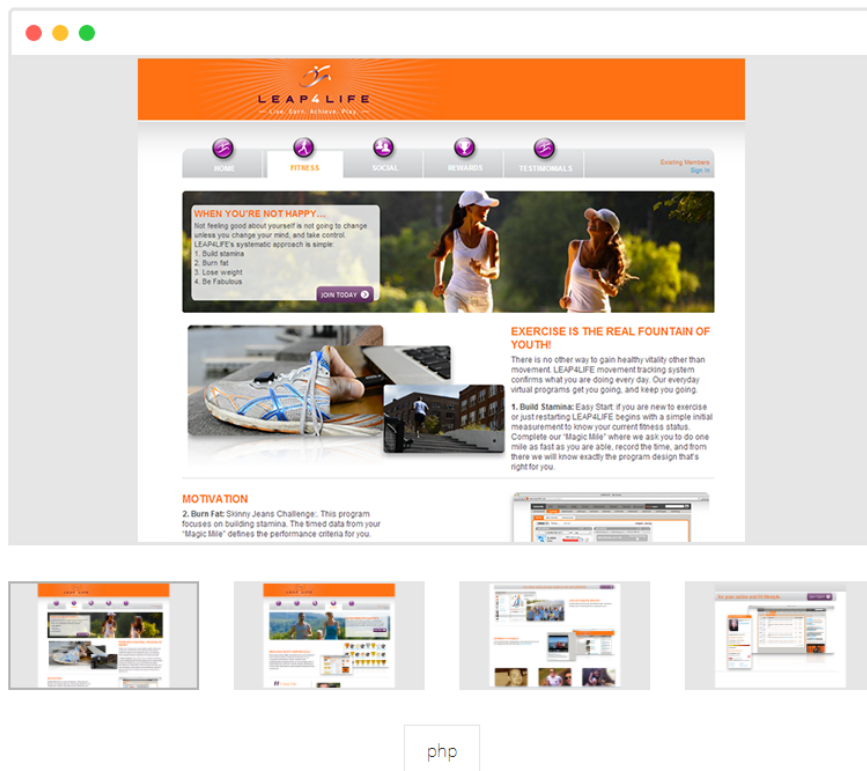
LEAP4LIFE

Live. Learn. Achieve. Play.

HOME FITNESS SOCIAL REWARDS TESTIMONIALS

Existing Members
Sign In

WHEN YOU'RE NOT HAPPY...

Not feeling good about yourself is not going to change unless you change your mind, and take control. LEAP4LIFE's systematic approach is simple:
1. Build stamina
2. Burn fat
3. Lose weight
4. Be Fabulous

JOIN TODAY

EXERCISE IS THE REAL FOUNTAIN OF YOUTH!

There is no other way to gain healthy vitality other than movement. LEAP4LIFE movement tracking system confirms what you are doing every day. Our everyday virtual programs get you going, and keep you going.

1. Build Stamina: Easy Start: if you are new to exercise or just restarting LEAP4LIFE begins with a simple initial measurement to know your current fitness status. Complete our "Magic Mile" where we ask you to do one mile as fast as you are able, record the time, and from there we will know exactly the program design that's right for you.

MOTIVATION

2. Burn Fat: Skinny Jeans Challenge:. This program focuses on building stamina. The timed data from your "Magic Mile" defines the performance criteria for you.

php